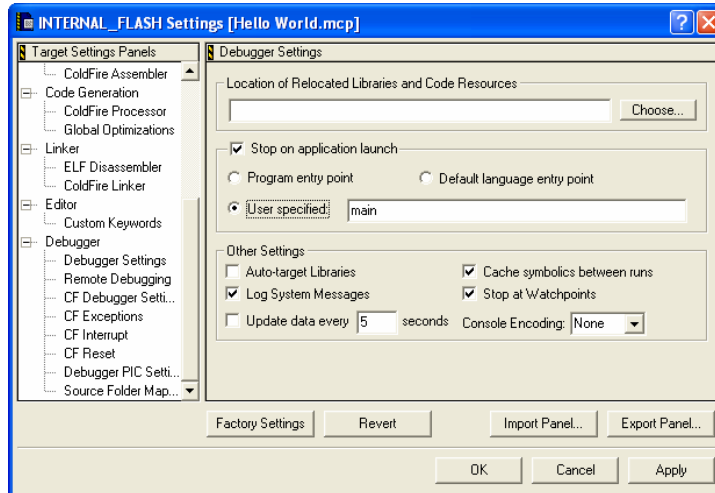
INTERNAL_FLASH Settings [Hello World.mcp]

Target Settings Panels
ColdFire Assembler
Code Generation
ColdFire Processor
Global Optimizations
Linker
ELF Disassembler
ColdFire Linker
Editor
Custom Keywords
Debugger
Debugger Settings
Remote Debugging
CF Debugger Setti...
CF Exceptions
CF Interrupt
CF Reset
Debugger PIC Setti...
Source Folder Map...

Debugger Settings

Location of Relocated Libraries and Code Resources
Choose...

Stop on application launch
Program entry point
Default language entry point
User specified: main

Other Settings
Auto-target Libraries
Cache symbolics between runs
Log System Messages
Stop at Watchpoints
Update data every 5 seconds
Console Encoding: None

Factory Settings
Revert
Import Panel...
Export Panel...

OK
Cancel
Apply